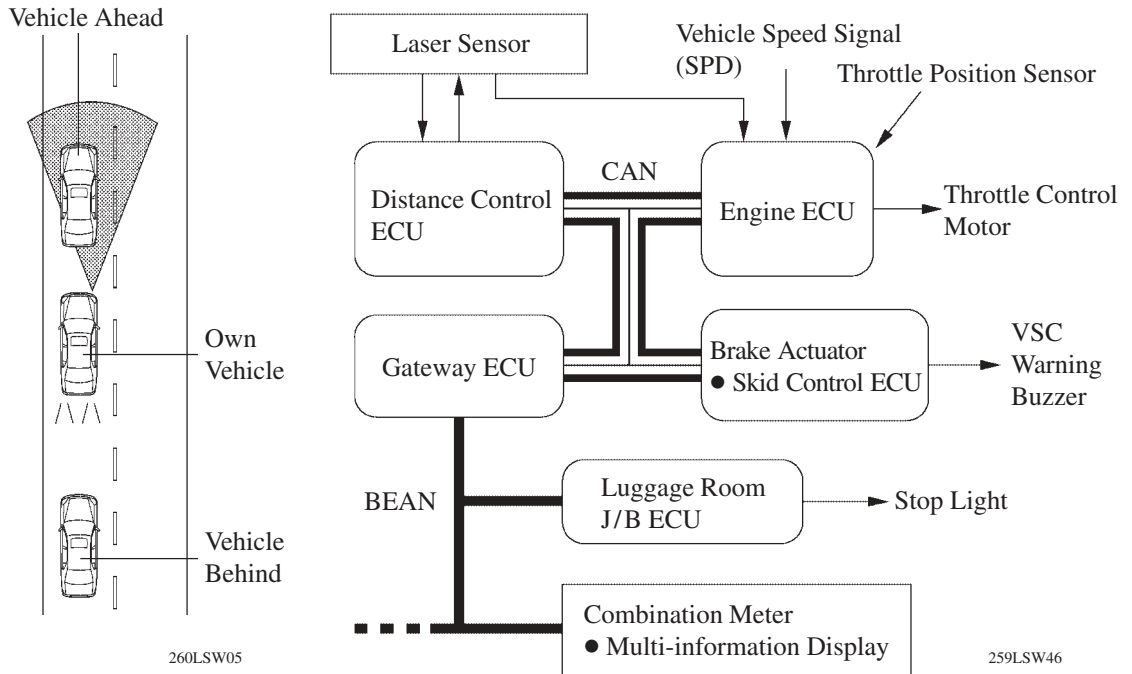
Vehicle Ahead

Own Vehicle

Vehicle Behind

260LSW05

Laser Sensor

Vehicle Speed Signal (SPD)

Throttle Position Sensor

CAN

Distance Control ECU

Engine ECU

Throttle Control Motor

Gateway ECU

Brake Actuator
● Skid Control ECU

VSC Warning Buzzer

BEAN

Luggage Room J/B ECU

Stop Light

Combination Meter
● Multi-information Display

259LSW46